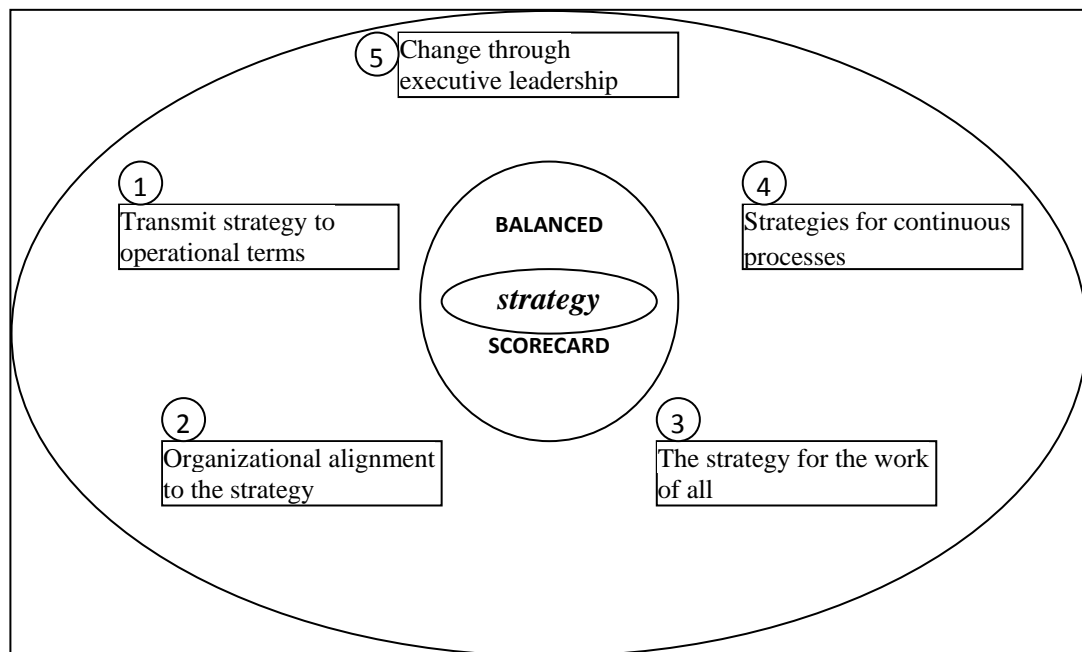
5 Change through executive leadership

1 Transmit strategy to operational terms

BALANCED

*strategy*

SCORECARD

4 Strategies for continuous processes

2 Organizational alignment to the strategy

3 The strategy for the work of all